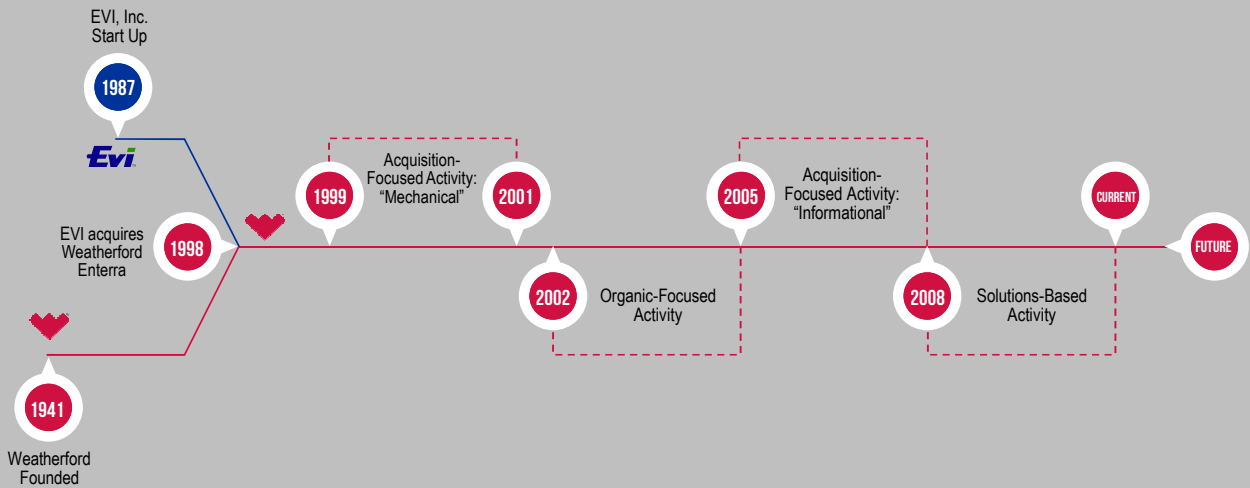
EVI, Inc.
Start Up

1987

EVI

EVI acquires Weatherford Enterra

1998

1941

Weatherford Founded

1999

Acquisition-Focused Activity: “Mechanical”

2001

2002

Organic-Focused Activity

2005

Acquisition-Focused Activity: “Informational”

2008

Solutions-Based Activity

CURRENT

FUTURE